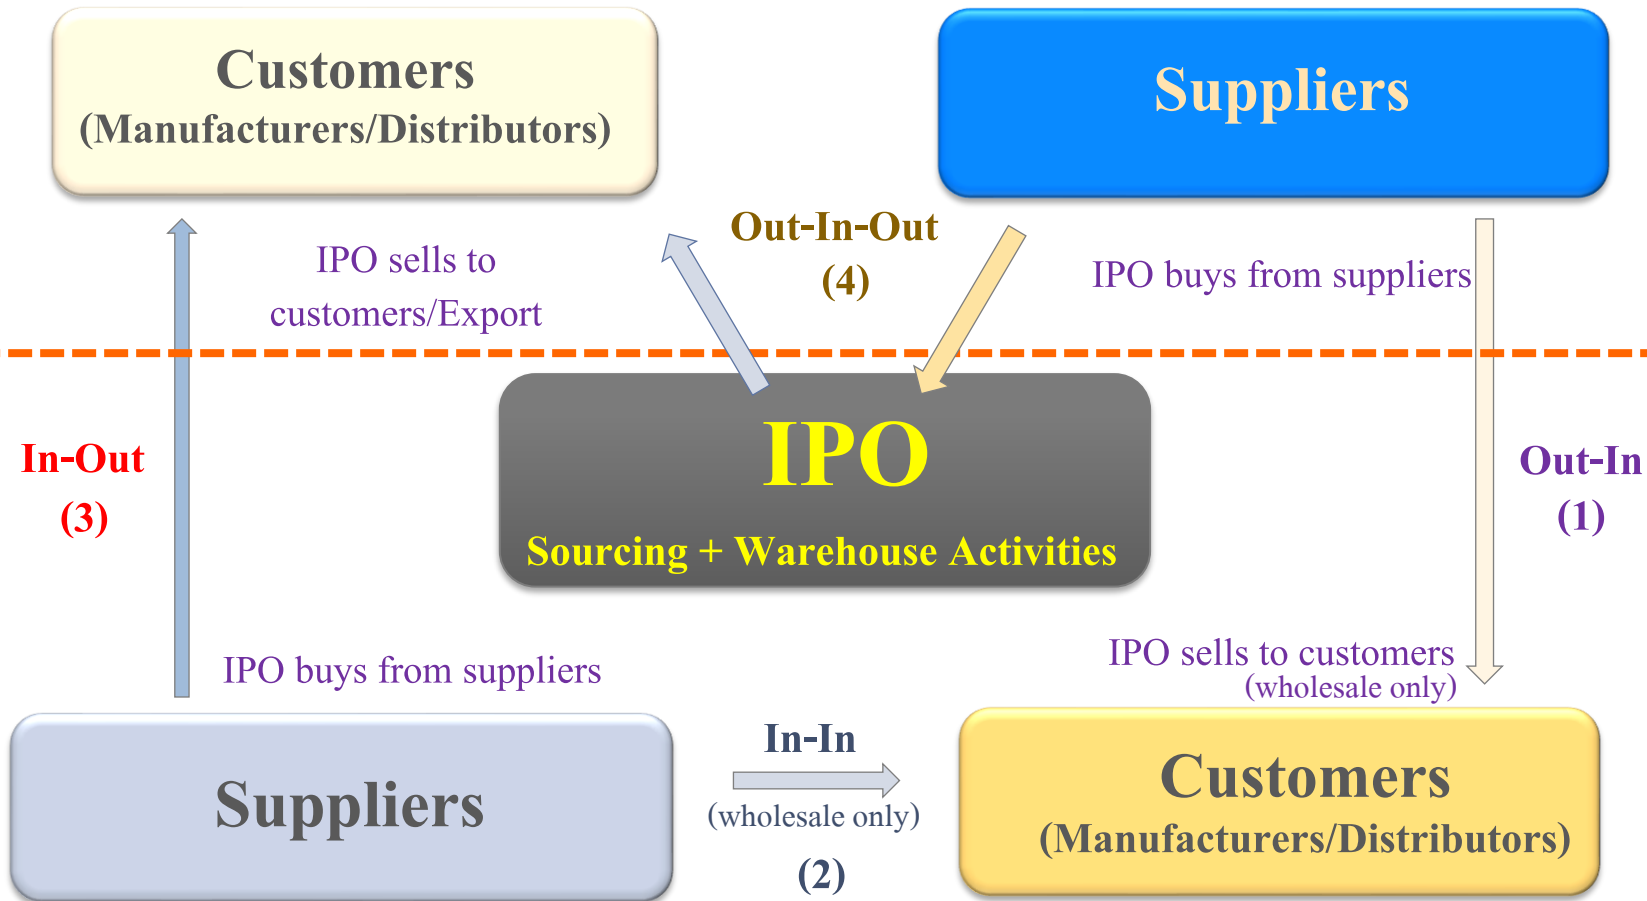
Customers
(Manufacturers/Distributors)

Suppliers

IPO sells to customers/Export

Out-In-Out
(4)

IPO buys from suppliers

In-Out
(3)

IPO
Sourcing + Warehouse Activities

Out-In
(1)

IPO buys from suppliers

IPO sells to customers
(wholesale only)

Suppliers

In-In
(wholesale only)
(2)

Customers
(Manufacturers/Distributors)